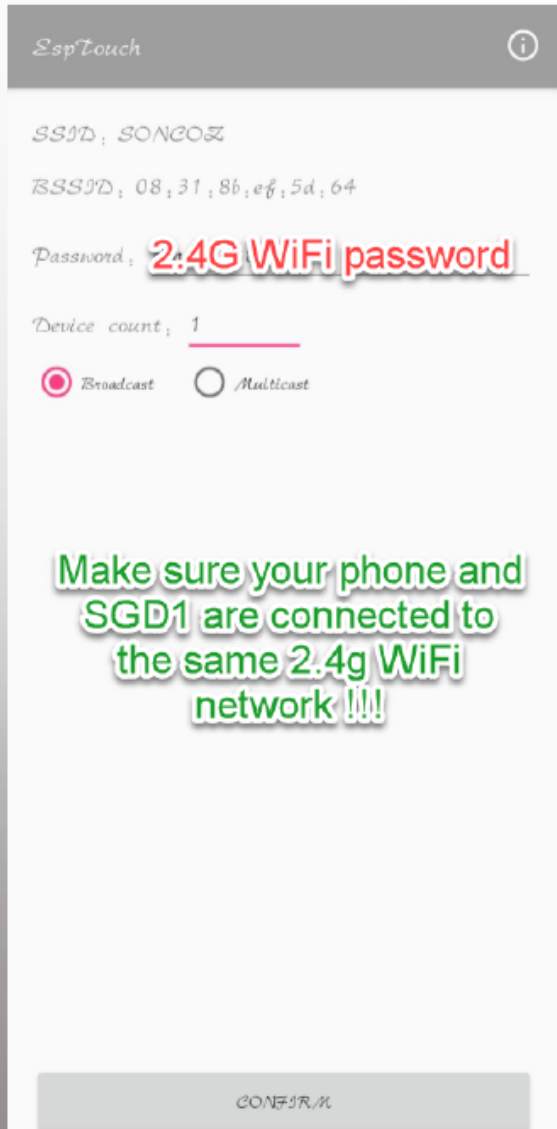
EspTouch

SSID: SONCOZ

BSSID: 08:31:8b:ef:5d:64

Password: 2.4G WiFi password

Device count: 1

Broadcast Multicast

Make sure your phone and SGD1 are connected to the same 2.4g WiFi network !!!

CONFIRM